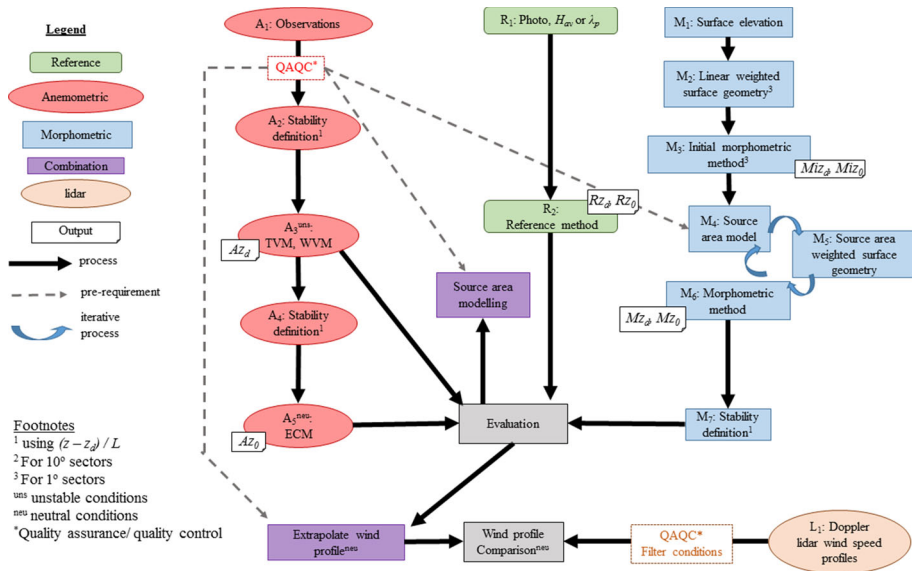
Legend

Reference

Anemometric

Morphometric

Combination

lidar

Output

process

pre-requirement

iterative process

Footnotes
$^1$ using $(z - z_d) / L$
$^2$ For 10° sectors
$^3$ For 1° sectors
$^{uns}$ unstable conditions
$^{neu}$ neutral conditions
$^*$Quality assurance/ quality control

A$_1$: Observations

QAQC*

A$_2$: Stability definition$^1$

A$_3^{uns}$: TVM, WVM

$Az_d$

A$_4$: Stability definition$^1$

A$_5^{neu}$: ECM

$Az_0$

R$_1$: Photo, $H_{av}$ or $\lambda_p$

R$_2$: Reference method

$Rz_d$, $Rz_0$

Source area modelling

Evaluation

M$_1$: Surface elevation

M$_2$: Linear weighted surface geometry$^3$

M$_3$: Initial morphometric method$^3$

$Miz_d$, $Miz_0$

M$_4$: Source area model

M$_5$: Source area weighted surface geometry

M$_6$: Morphometric method

$Mz_d$, $Mz_0$

M$_7$: Stability definition$^1$

Extrapolate wind profile$^{neu}$

Wind profile Comparison$^{neu}$

QAQC*
Filter conditions

L$_1$: Doppler lidar wind speed profiles